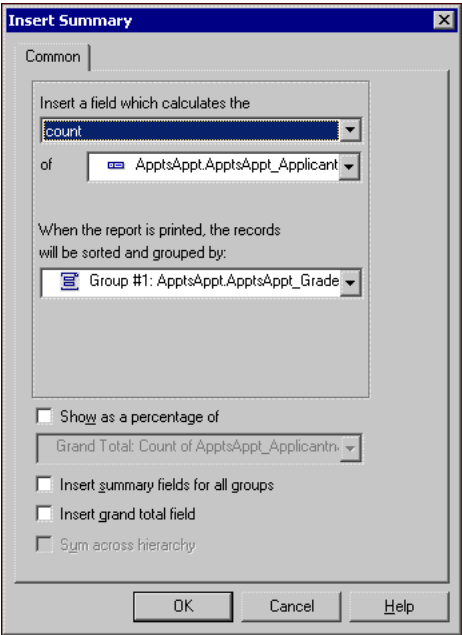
Insert Summary

Common

Insert a field which calculates the

count

of ApptsAppt.ApptsAppt_Applicant

When the report is printed, the records will be sorted and grouped by:

Group #1: ApptsAppt.ApptsAppt_Grade

Show as a percentage of

Grand Total: Count of ApptsAppt_Applicantn

Insert summary fields for all groups

Insert grand total field

Sum across hierarchy

OK Cancel Help